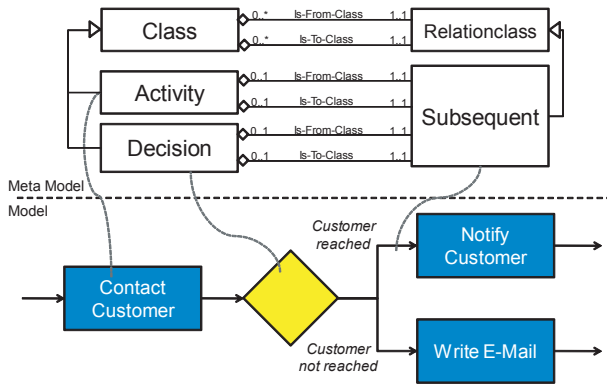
Class

0..*

Is-From-Class

1..1

Relationclass

0..*

Is-To-Class

1..1

Activity

0..1

Is-From-Class

1..1

0..1

Is-To-Class

1..1

Subsequent

Decision

0..1

Is-From-Class

1..1

0..1

Is-To-Class

1..1

Meta Model

Model

Customer reached

Notify Customer

Contact Customer

Write E-Mail

Customer not reached